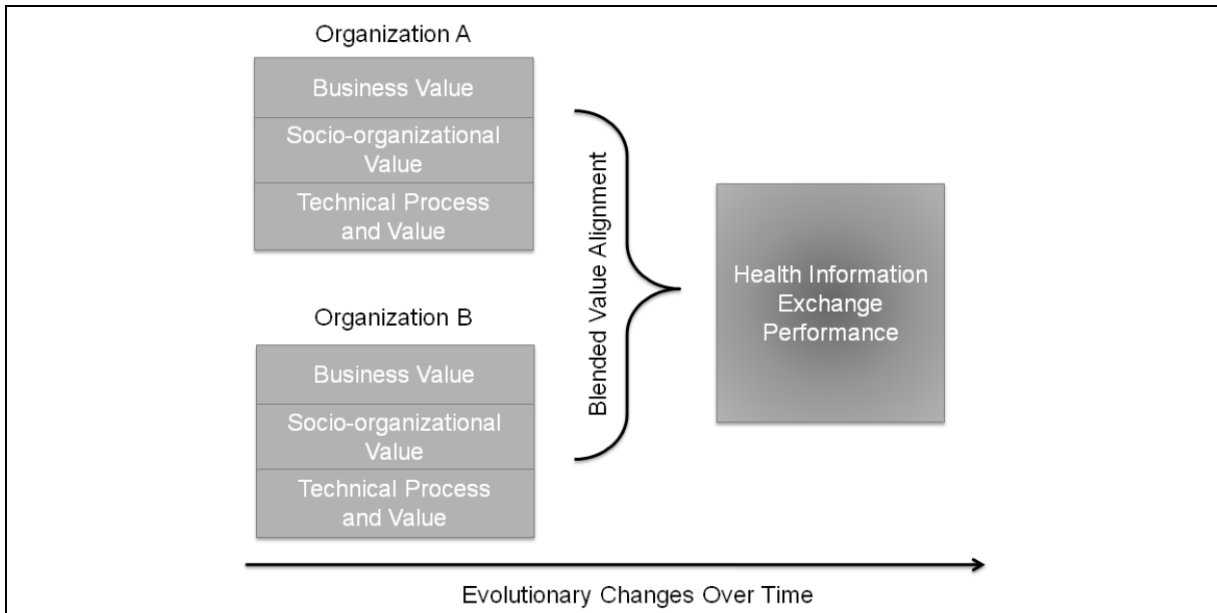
Organization A

Business Value

Socio-organizational Value

Technical Process and Value

Organization B

Business Value

Socio-organizational Value

Technical Process and Value

Blended Value Alignment

Health Information Exchange Performance

Evolutionary Changes Over Time